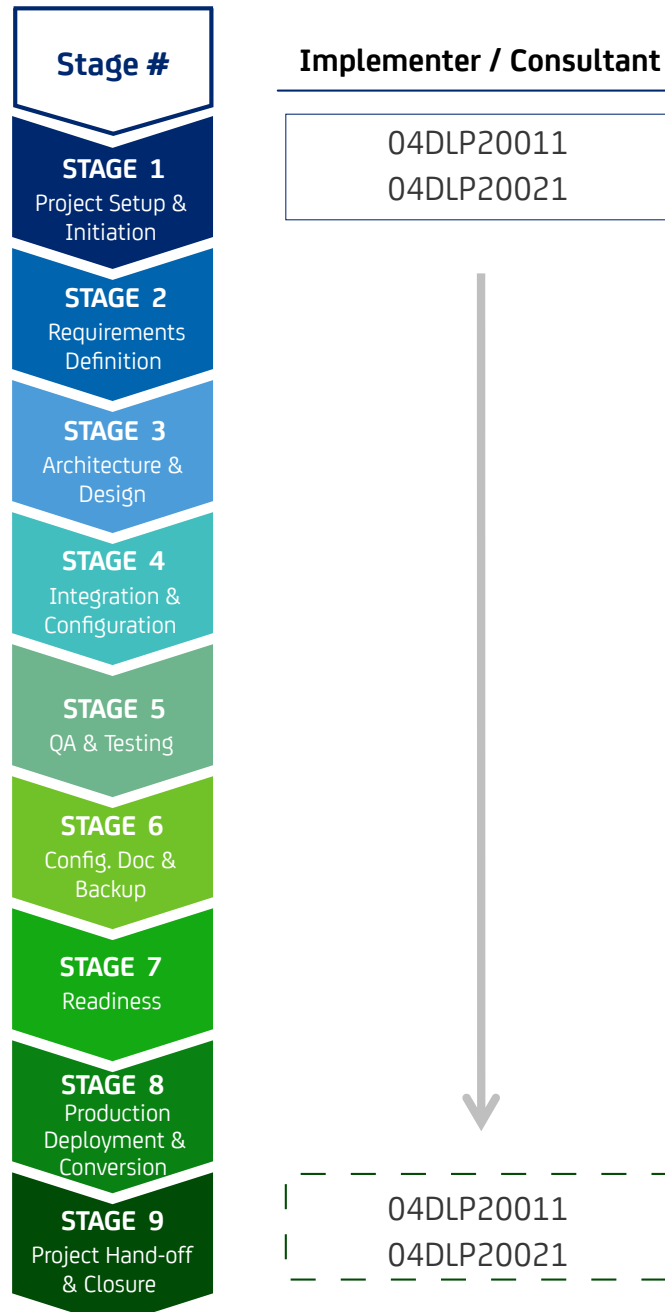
Stage #

STAGE 1
Project Setup & Initiation

STAGE 2
Requirements Definition

STAGE 3
Architecture & Design

STAGE 4
Integration & Configuration

STAGE 5
QA & Testing

STAGE 6
Config. Doc & Backup

STAGE 7
Readiness

STAGE 8
Production Deployment & Conversion

STAGE 9
Project Hand-off & Closure

Implementer / Consultant

04DLP20011
04DLP20021

04DLP20011
04DLP20021